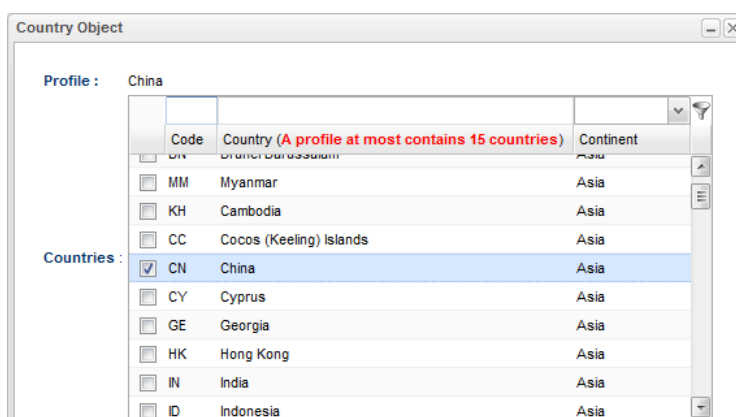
Country Object

Profile : China

Countries :

| | Code | Country (A profile at most contains 15 countries) | Continent |
|---|---|---|---|
| | BN | Brunei Darussalam | Asia |
| | MM | Myanmar | Asia |
| | KH | Cambodia | Asia |
| | CC | Cocos (Keeling) Islands | Asia |
| ☑ | CN | China | Asia |
| | CY | Cyprus | Asia |
| | GE | Georgia | Asia |
| | HK | Hong Kong | Asia |
| | IN | India | Asia |
| | ID | Indonesia | Asia |